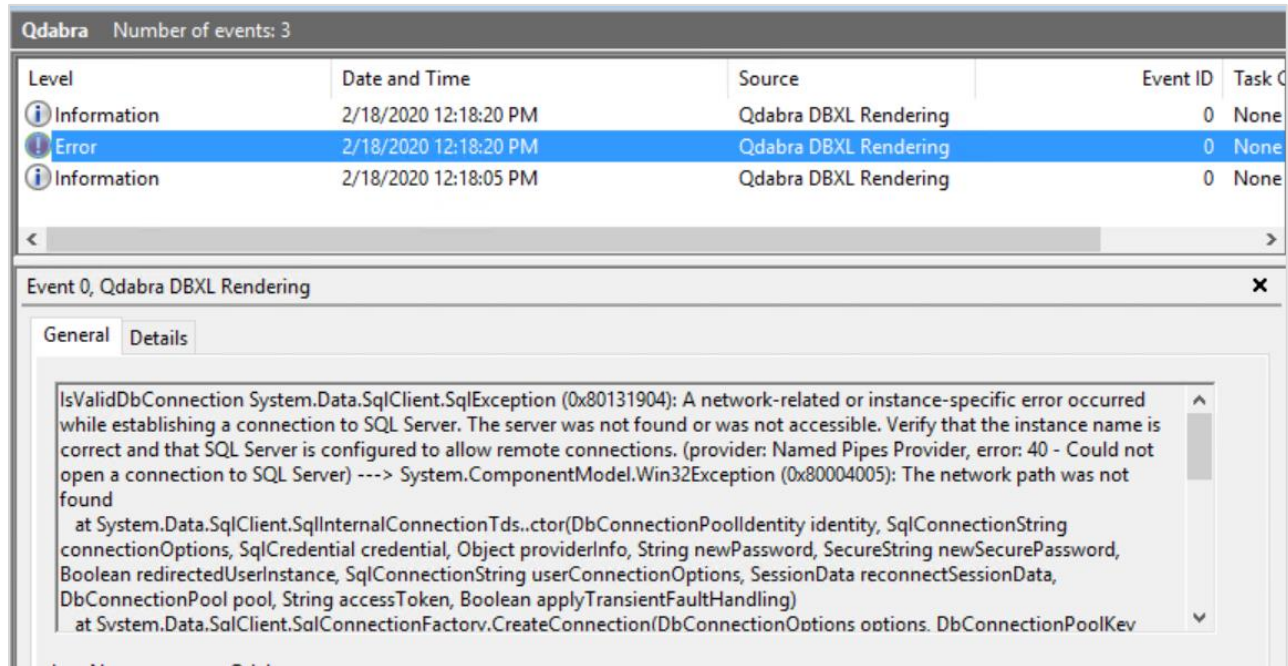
Qdabra Number of events: 3

| Level | Date and Time | Source | Event ID | Task C |
|---|---|---|---|---|
| Information | 2/18/2020 12:18:20 PM | Qdabra DBXL Rendering | 0 | None |
| Error | 2/18/2020 12:18:20 PM | Qdabra DBXL Rendering | 0 | None |
| Information | 2/18/2020 12:18:05 PM | Qdabra DBXL Rendering | 0 | None |

Event 0, Qdabra DBXL Rendering

General Details

IsValidDbConnection System.Data.SqlClient.SqlException (0x80131904): A network-related or instance-specific error occurred while establishing a connection to SQL Server. The server was not found or was not accessible. Verify that the instance name is correct and that SQL Server is configured to allow remote connections. (provider: Named Pipes Provider, error: 40 - Could not open a connection to SQL Server) ---> System.ComponentModel.Win32Exception (0x80004005): The network path was not found
at System.Data.SqlClient.SqlInternalConnectionTds..ctor(DbConnectionPoolIdentity identity, SqlConnectionString connectionOptions, SqlCredential credential, Object providerInfo, String newPassword, SecureString newSecurePassword, Boolean redirectedUserInstance, SqlConnectionString userConnectionOptions, SessionData reconnectSessionData, DbConnectionPool pool, String accessToken, Boolean applyTransientFaultHandling)
at System.Data.SqlClient.SqlConnectionFactory.CreateConnection(DbConnectionOptions options, DbConnectionPoolKey